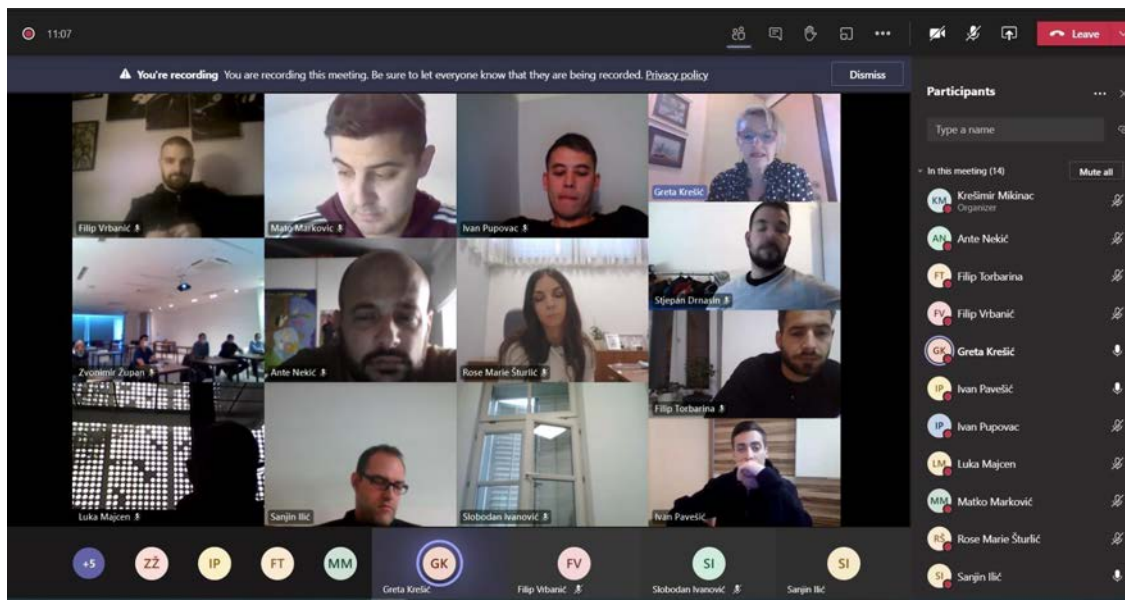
11:07

Leave

▲ You're recording You are recording this meeting. Be sure to let everyone know that they are being recorded. Privacy policy

Dismiss

Filip Vrbanić

Mato Markovic

Ivan Pupovac

Greta Krešić

Stjepan Drnasin

Zvonimir Zupan

Ante Nekić

Rose Marie Šturlić

Filip Torbarina

Luka Majcen

Sanjin Ilić

Slobodan Ivanović

Ivan Pavešić

+5

ZŽ

IP

FT

MM

GK
Greta Krešić

FV
Filip Vrbanić

SI
Slobodan Ivanović

SI
Sanjin Ilić

Participants

Type a name

In this meeting (14)

Mute all

KM Krešimir Mikinac
Organizer

AN Ante Nekić

FT Filip Torbarina

FV Filip Vrbanić

GK Greta Krešić

IP Ivan Pavešić

IP Ivan Pupovac

LM Luka Majcen

MM Matko Marković

RŠ Rose Marie Šturlić

SI Sanjin Ilić